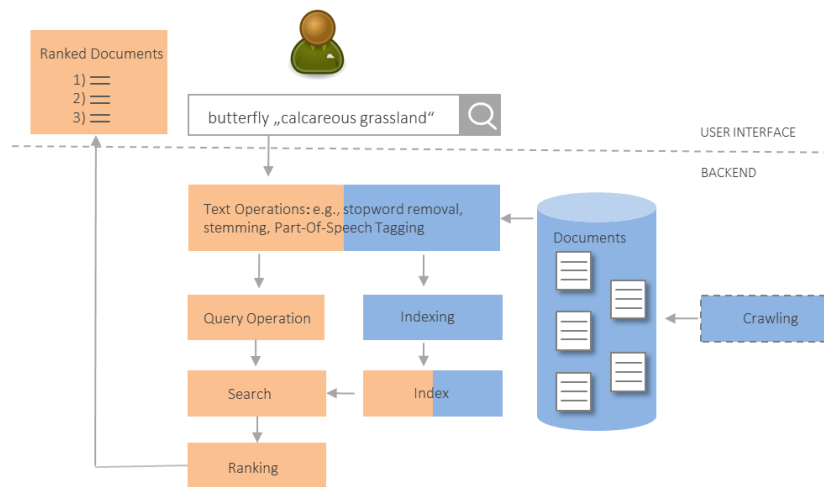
Ranked Documents
1)
2)
3)

butterfly „calcareous grassland“

USER INTERFACE

BACKEND

Text Operations: e.g., stopword removal, stemming, Part-Of-Speech Tagging

Documents

Query Operation

Indexing

Crawling

Search

Index

Ranking